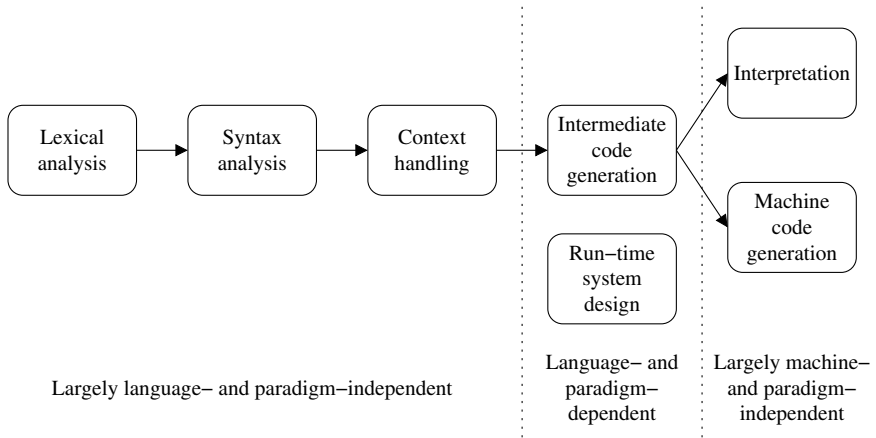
Interpretation

Lexical analysis

Syntax analysis

Context handling

Intermediate code generation

Machine code generation

Run−time system design

Largely language− and paradigm−independent

Language− and paradigm−dependent

Largely machine− and paradigm−independent